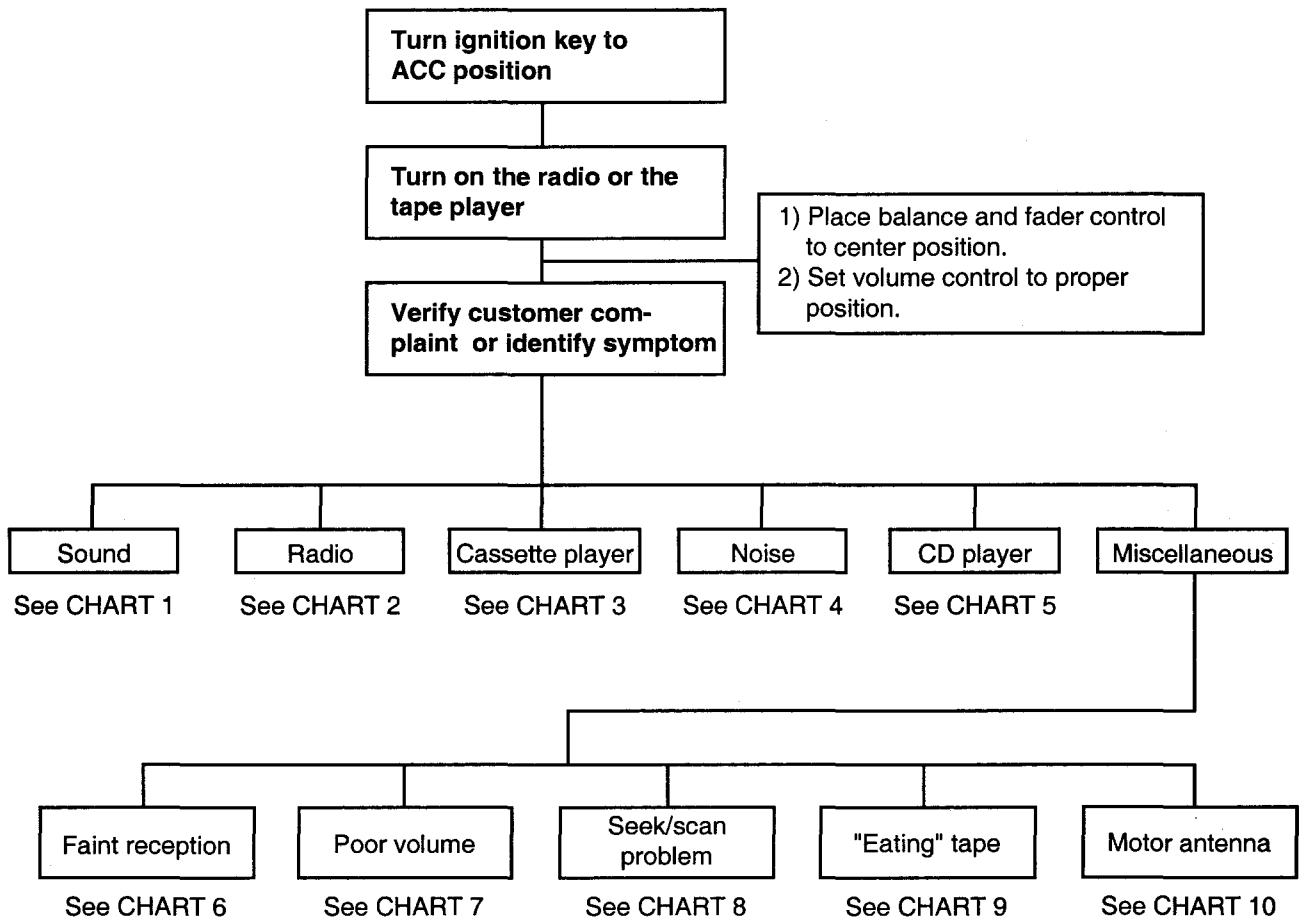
Turn ignition key to ACC position

Turn on the radio or the tape player

1) Place balance and fader control to center position.
2) Set volume control to proper position.

Verify customer complaint or identify symptom

Sound
See CHART 1

Radio
See CHART 2

Cassette player
See CHART 3

Noise
See CHART 4

CD player
See CHART 5

Miscellaneous

Faint reception
See CHART 6

Poor volume
See CHART 7

Seek/scan problem
See CHART 8

"Eating" tape
See CHART 9

Motor antenna
See CHART 10